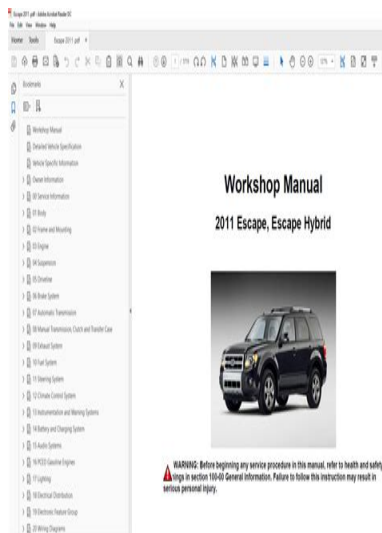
Escape 2011.pdf - Adobe Acrobat Reader DC
File Edit View Window Help
Home Tools Escape 2011.pdf ×

Bookmarks

Workshop Manual
Detailed Vehicle Specification
Vehicle Specific Information
Owner Information
00 Service Information
01 Body
02 Frame and Mounting
03 Engine
04 Suspension
05 Driveline
06 Brake System
07 Automatic Transmission
08 Manual Transmission, Clutch and Transfer Case
09 Exhaust System
10 Fuel System
11 Steering System
12 Climate Control System
13 Instrumentation and Warning Systems
14 Battery and Charging System
15 Audio Systems
16 PCED Gasoline Engines
17 Lighting
18 Electrical Distribution
19 Electronic Feature Group
20 Wiring Diagrams

Workshop Manual

2011 Escape, Escape Hybrid

WARNING: Before beginning any service procedure in this manual, refer to health and safety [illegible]ings in section 100-00 General Information. Failure to follow this instruction may result in serious personal injury.